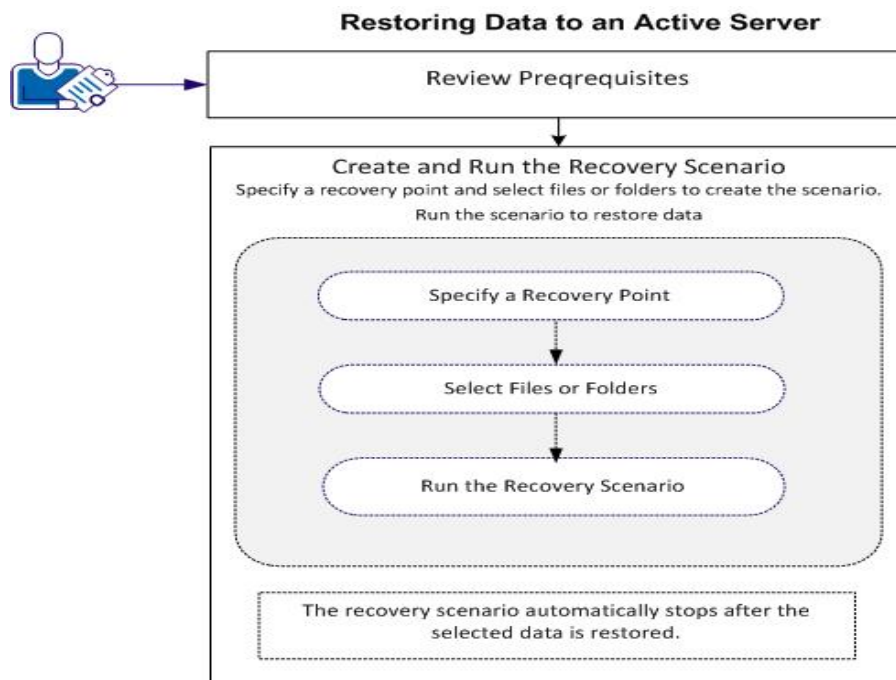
Restoring Data to an Active Server

Review Preqrequisites

Create and Run the Recovery Scenario

Specify a recovery point and select files or folders to create the scenario.

Run the scenario to restore data

Specify a Recovery Point

Select Files or Folders

Run the Recovery Scenario

The recovery scenario automatically stops after the selected data is restored.